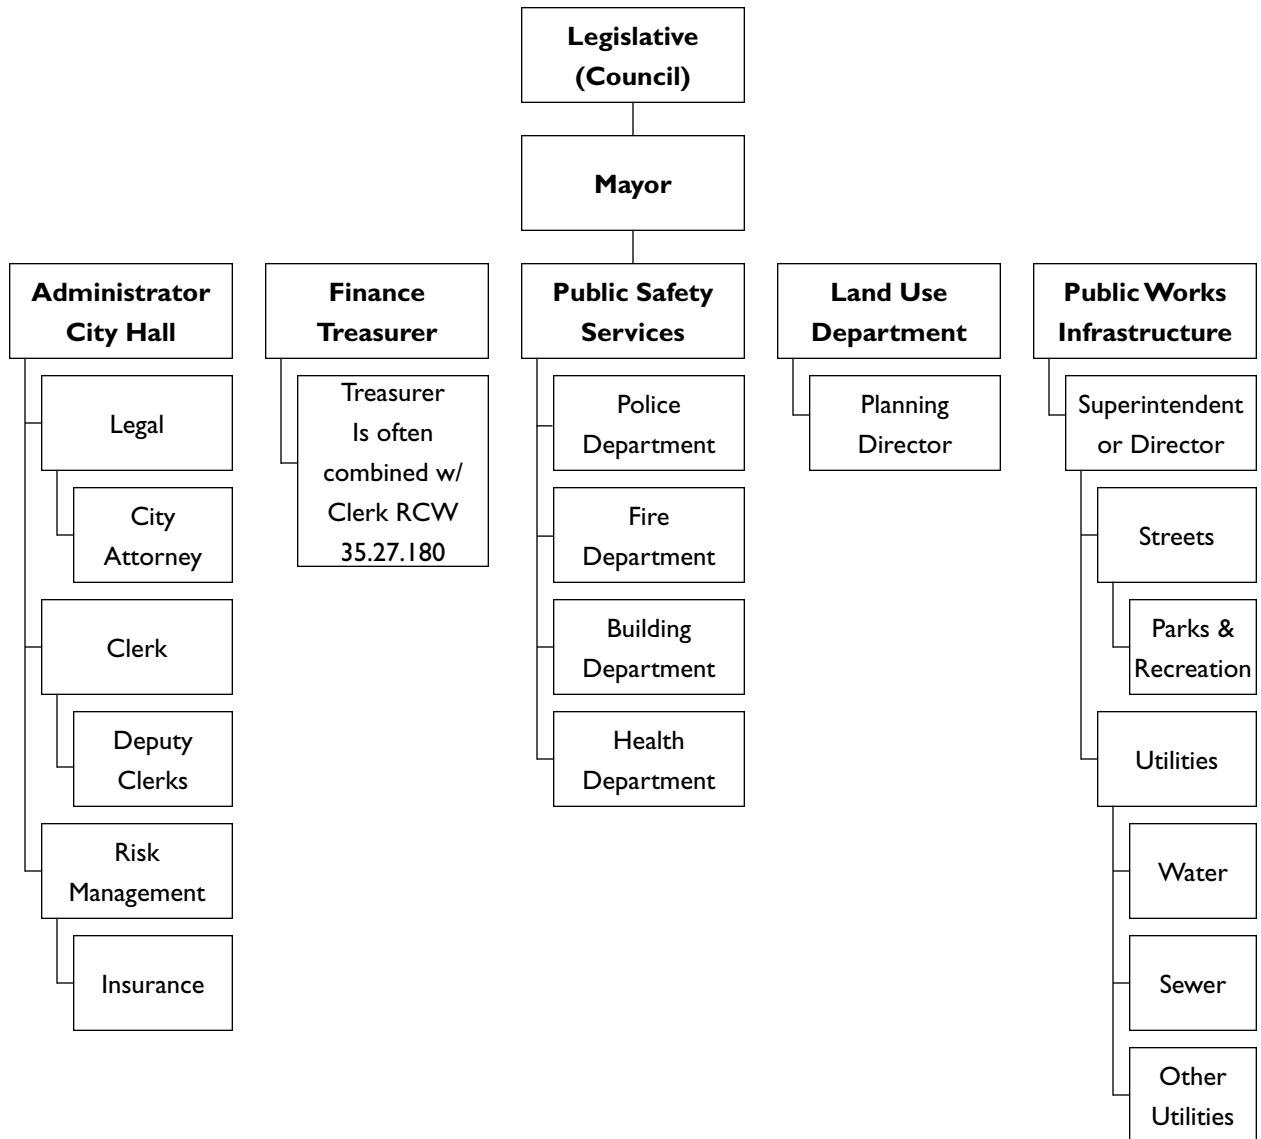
Legislative (Council)

Mayor

Administrator City Hall

Legal

City Attorney

Clerk

Deputy Clerks

Risk Management

Insurance

Finance Treasurer

Treasurer Is often combined w/ Clerk RCW 35.27.180

Public Safety Services

Police Department

Fire Department

Building Department

Health Department

Land Use Department

Planning Director

Public Works Infrastructure

Superintendent or Director

Streets

Parks & Recreation

Utilities

Water

Sewer

Other Utilities